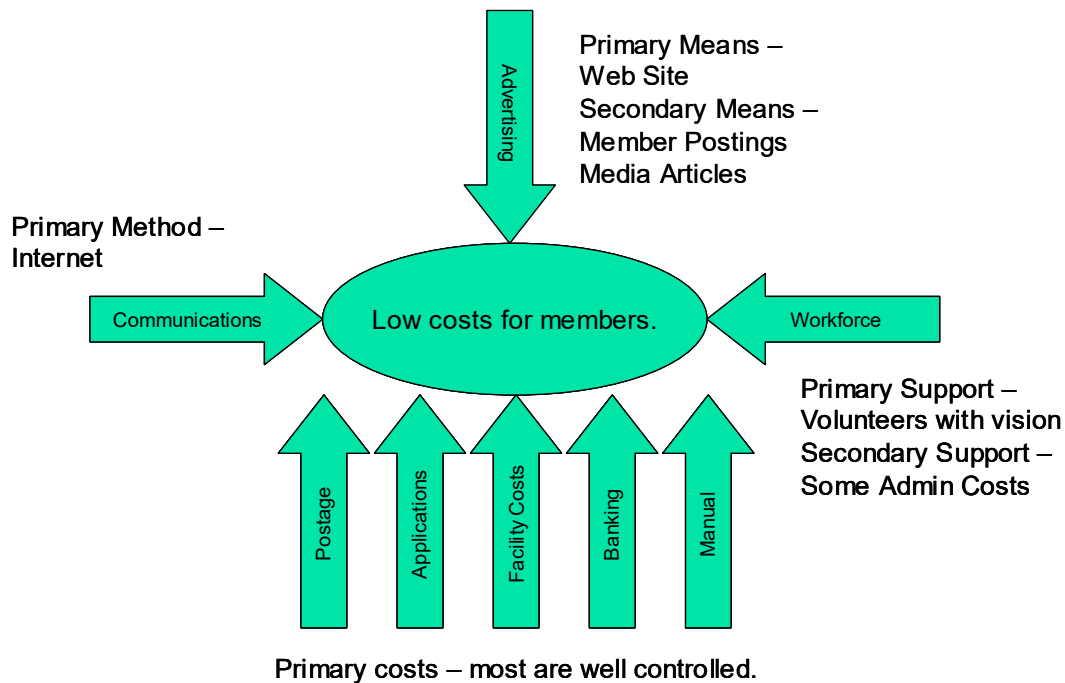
Advertising

Primary Means –
Web Site
Secondary Means –
Member Postings
Media Articles

Primary Method –
Internet

Communications

Low costs for members.

Workforce

Primary Support –
Volunteers with vision
Secondary Support –
Some Admin Costs

Postage

Applications

Facility Costs

Banking

Manual

Primary costs – most are well controlled.